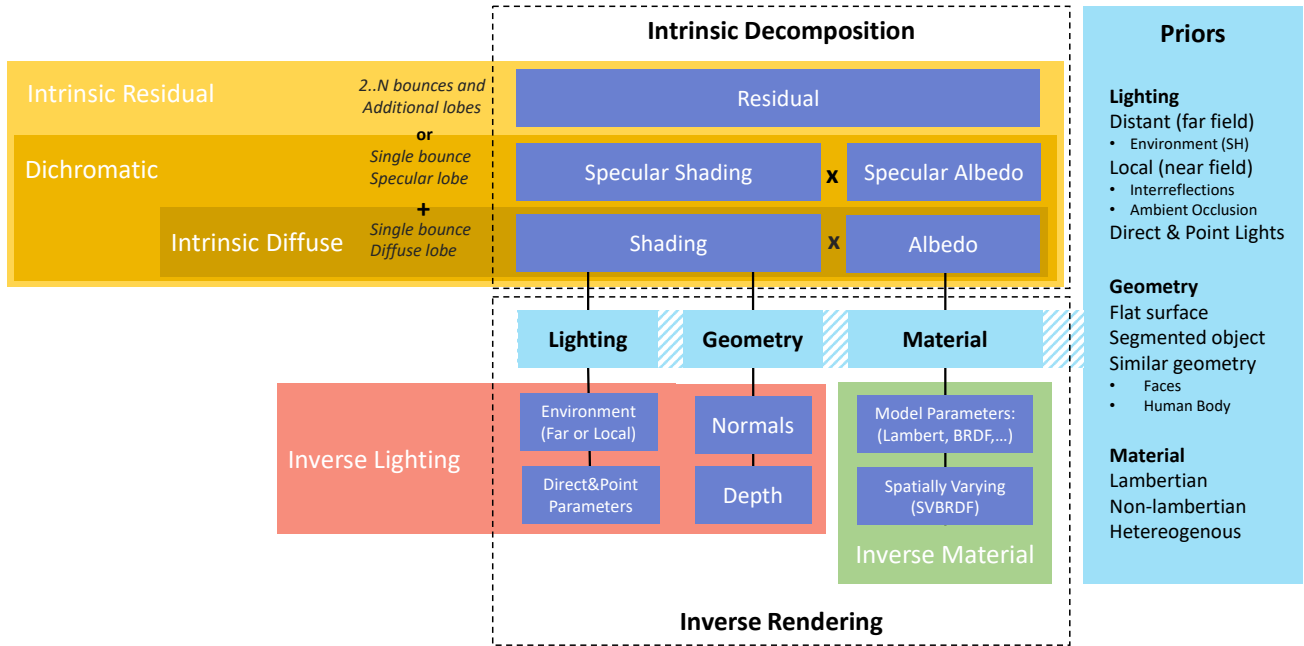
Intrinsic Decomposition

Intrinsic Residual

2..N bounces and Additional lobes

or

Residual

Dichromatic

Single bounce Specular lobe

Specular Shading

x

Specular Albedo

+

Intrinsic Diffuse

Single bounce Diffuse lobe

Shading

x

Albedo

Lighting

Geometry

Material

Inverse Lighting

Environment (Far or Local)

Direct&Point Parameters

Normals

Depth

Model Parameters: (Lambert, BRDF,...)

Spatially Varying (SVBRDF)

Inverse Material

Inverse Rendering

Priors

Lighting
Distant (far field)
• Environment (SH)
Local (near field)
• Interreflections
• Ambient Occlusion
Direct & Point Lights

Geometry
Flat surface
Segmented object
Similar geometry
• Faces
• Human Body

Material
Lambertian
Non-lambertian
Hetereogenous